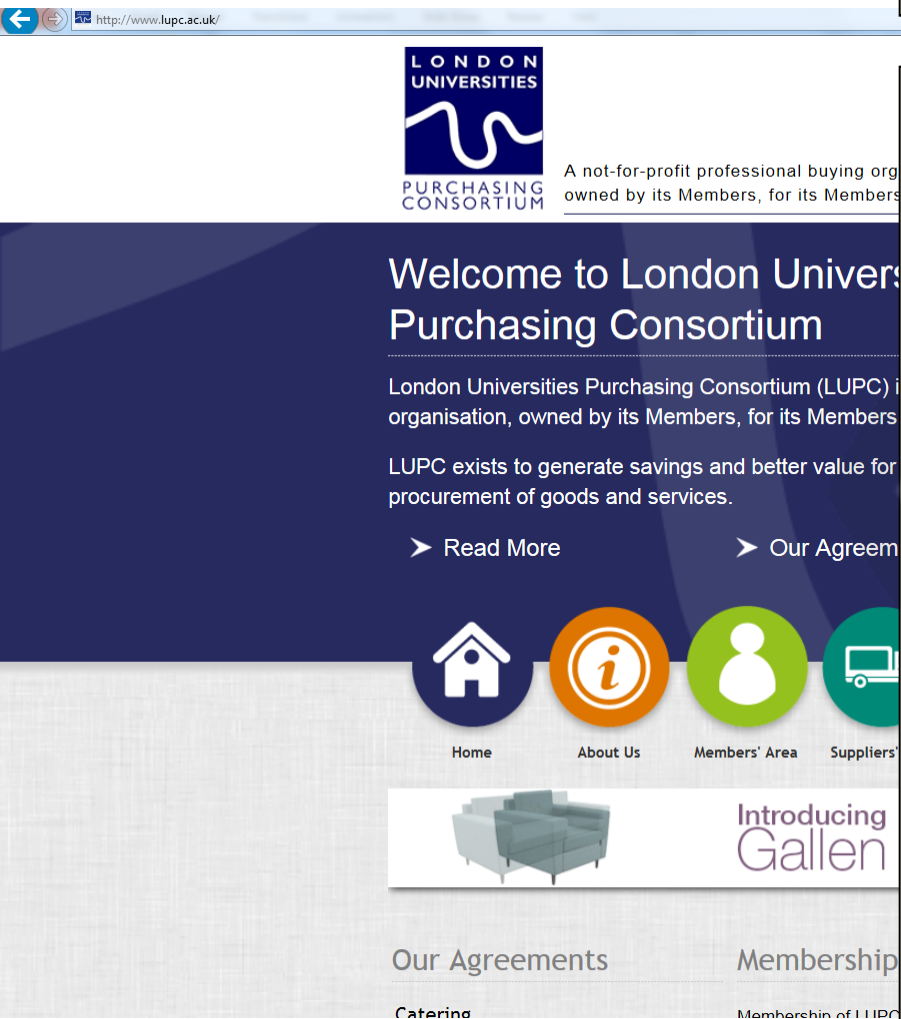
http://www.lupc.ac.uk/

LONDON UNIVERSITIES PURCHASING CONSORTIUM

A not-for-profit professional buying org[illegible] owned by its Members, for its Members

Welcome to London Univers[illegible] Purchasing Consortium

London Universities Purchasing Consortium (LUPC) i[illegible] organisation, owned by its Members, for its Members

LUPC exists to generate savings and better value for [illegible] procurement of goods and services.

➤ Read More

➤ Our Agreem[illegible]

Home

About Us

Members' Area

Suppliers'

Introducing Gallen

Our Agreements

Catering

Membership

Membership of LUPC